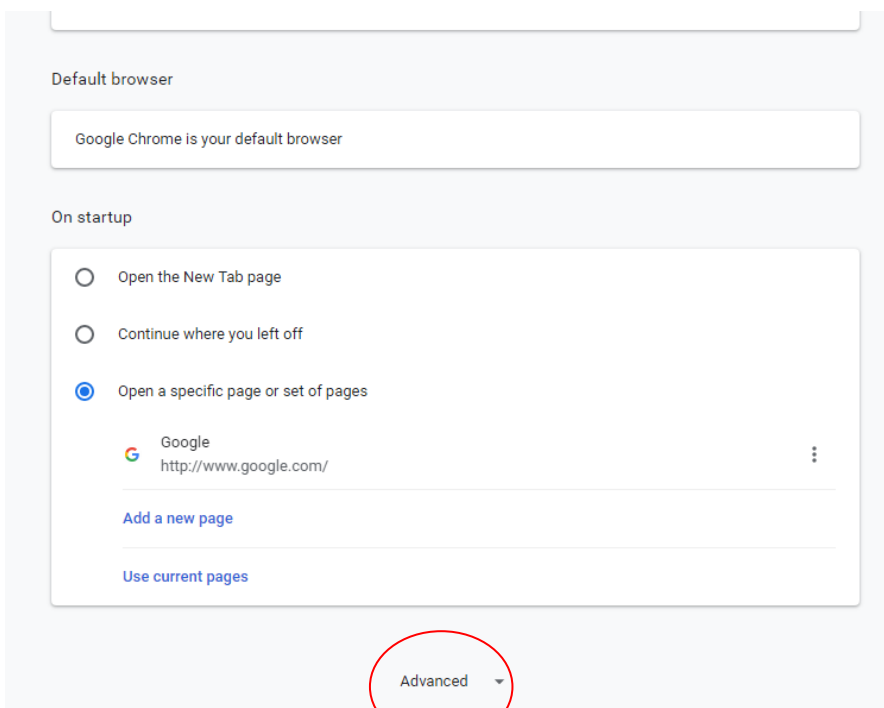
Default browser

Google Chrome is your default browser

On startup

Open the New Tab page

Continue where you left off

Open a specific page or set of pages

G Google
http://www.google.com/

Add a new page

Use current pages

Advanced